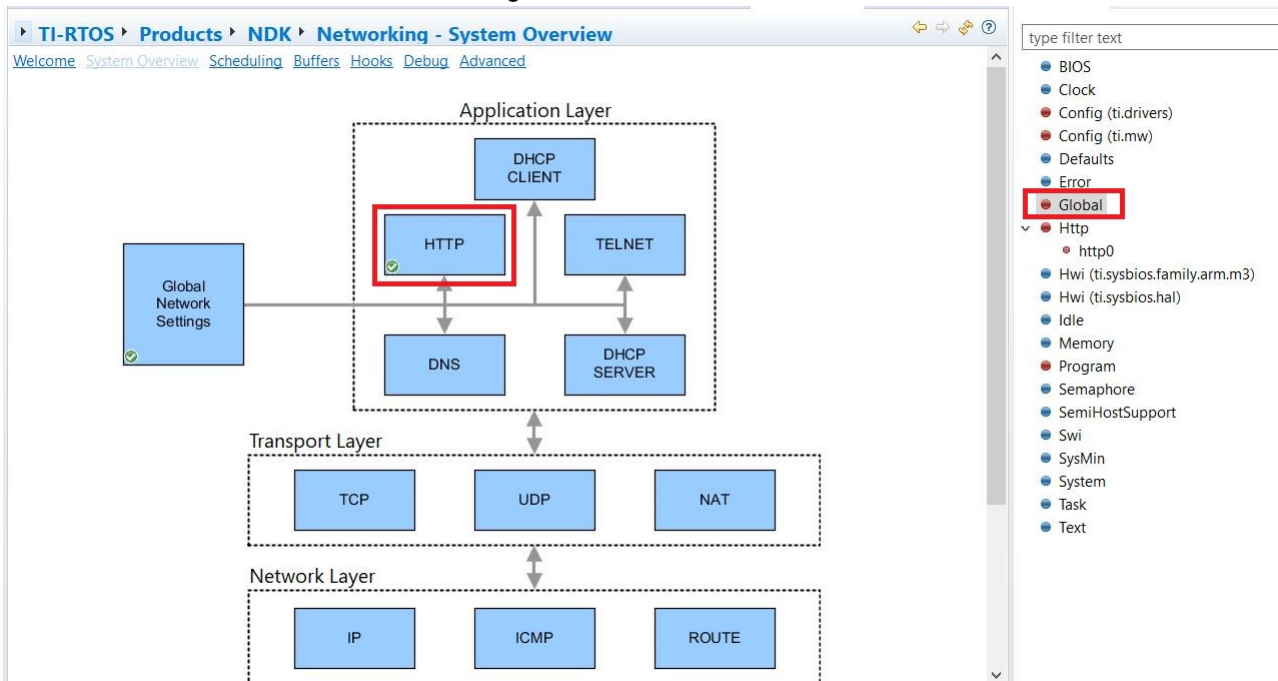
TI-RTOS ▸ Products ▸ NDK ▸ Networking - System Overview

Welcome System Overview Scheduling Buffers Hooks Debug Advanced

Application Layer

DHCP CLIENT

HTTP

TELNET

Global Network Settings

DNS

DHCP SERVER

Transport Layer

TCP

UDP

NAT

Network Layer

IP

ICMP

ROUTE

type filter text

BIOS
Clock
Config (ti.drivers)
Config (ti.mw)
Defaults
Error
Global
Http
http0
Hwi (ti.sysbios.family.arm.m3)
Hwi (ti.sysbios.hal)
Idle
Memory
Program
Semaphore
SemiHostSupport
Swi
SysMin
System
Task
Text